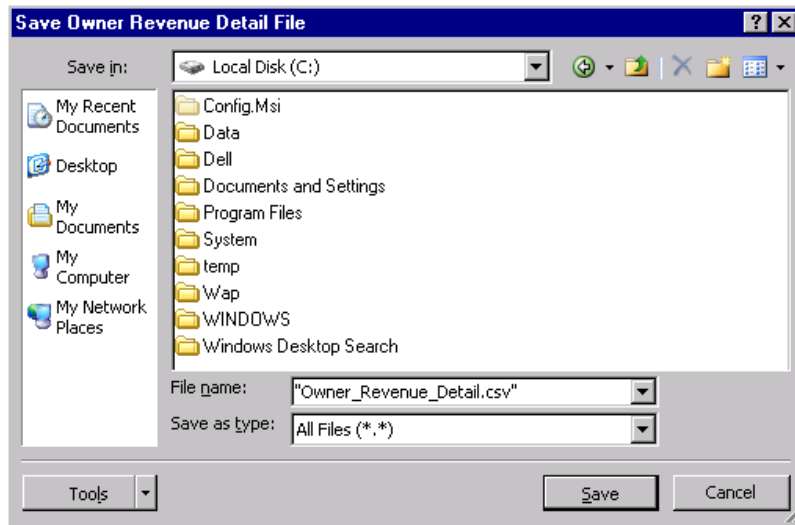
Save Owner Revenue Detail File

?

Save in: Local Disk (C:)

My Recent Documents

Desktop

My Documents

My Computer

My Network Places

Config.Msi
Data
Dell
Documents and Settings
Program Files
System
temp
Wap
WINDOWS
Windows Desktop Search

File name: "Owner_Revenue_Detail.csv"

Save as type: All Files (*.*)

Tools

Save

Cancel